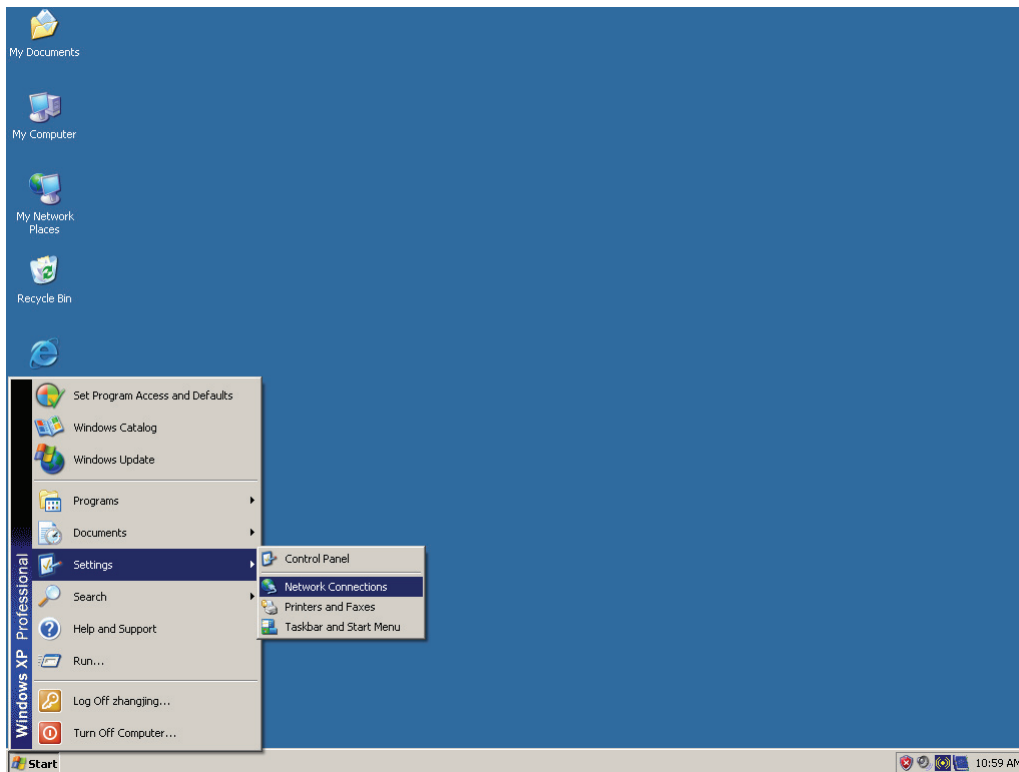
My Documents

My Computer

My Network Places

Recycle Bin

Set Program Access and Defaults
Windows Catalog
Windows Update

Programs
Documents
Settings
Search
Help and Support
Run...

Log Off zhangjing...
Turn Off Computer...

Windows XP Professional

Control Panel
Network Connections
Printers and Faxes
Taskbar and Start Menu

Start

10:59 AM